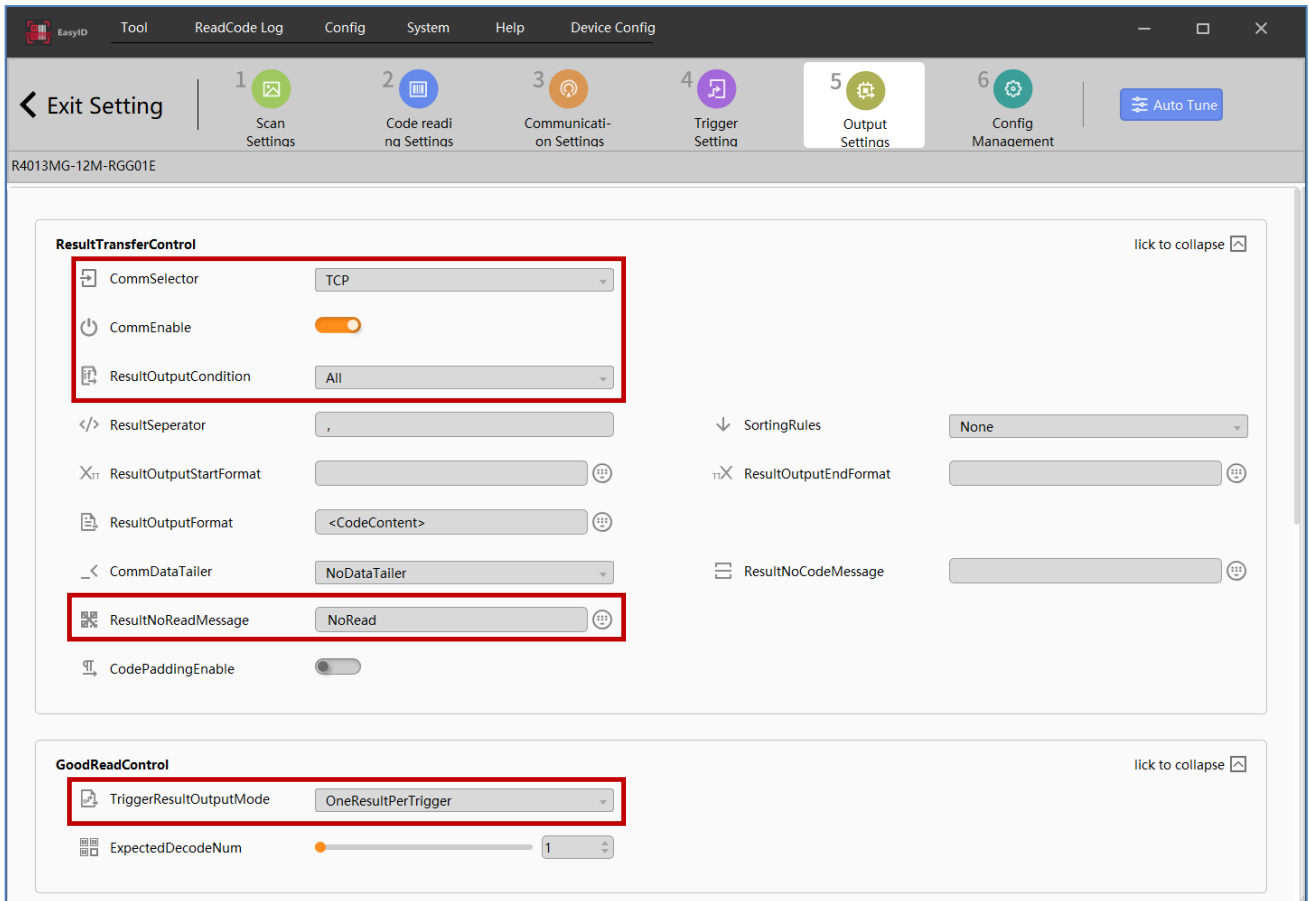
EasyID Tool ReadCode Log Config System Help Device Config

Exit Setting

1 Scan Settings

2 Code reading Settings

3 Communication Settings

4 Trigger Setting

5 Output Settings

6 Config Management

Auto Tune

R4013MG-12M-RGG01E

ResultTransferControl

lick to collapse

CommSelector TCP

CommEnable

ResultOutputCondition All

ResultSeperator ,

SortingRules None

ResultOutputStartFormat

ResultOutputEndFormat

ResultOutputFormat <CodeContent>

CommDataTailer NoDataTailer

ResultNoCodeMessage

ResultNoReadMessage NoRead

CodePaddingEnable

GoodReadControl

lick to collapse

TriggerResultOutputMode OneResultPerTrigger

ExpectedDecodeNum 1